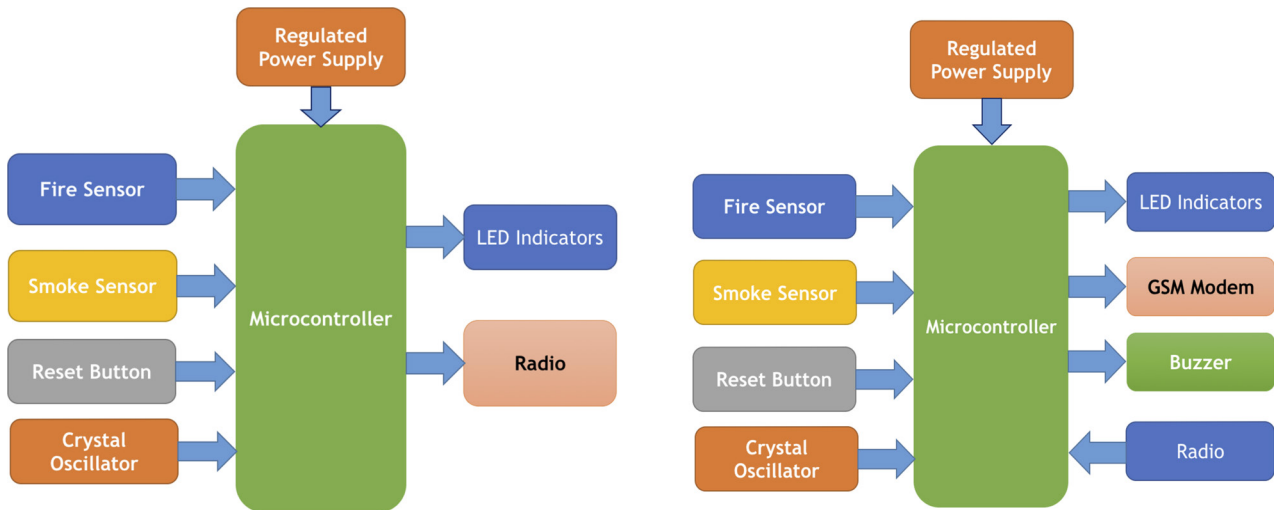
Regulated Power Supply

Fire Sensor

Smoke Sensor

Reset Button

Crystal Oscillator

Microcontroller

LED Indicators

Radio

Regulated Power Supply

Fire Sensor

Smoke Sensor

Reset Button

Crystal Oscillator

Microcontroller

LED Indicators

GSM Modem

Buzzer

Radio